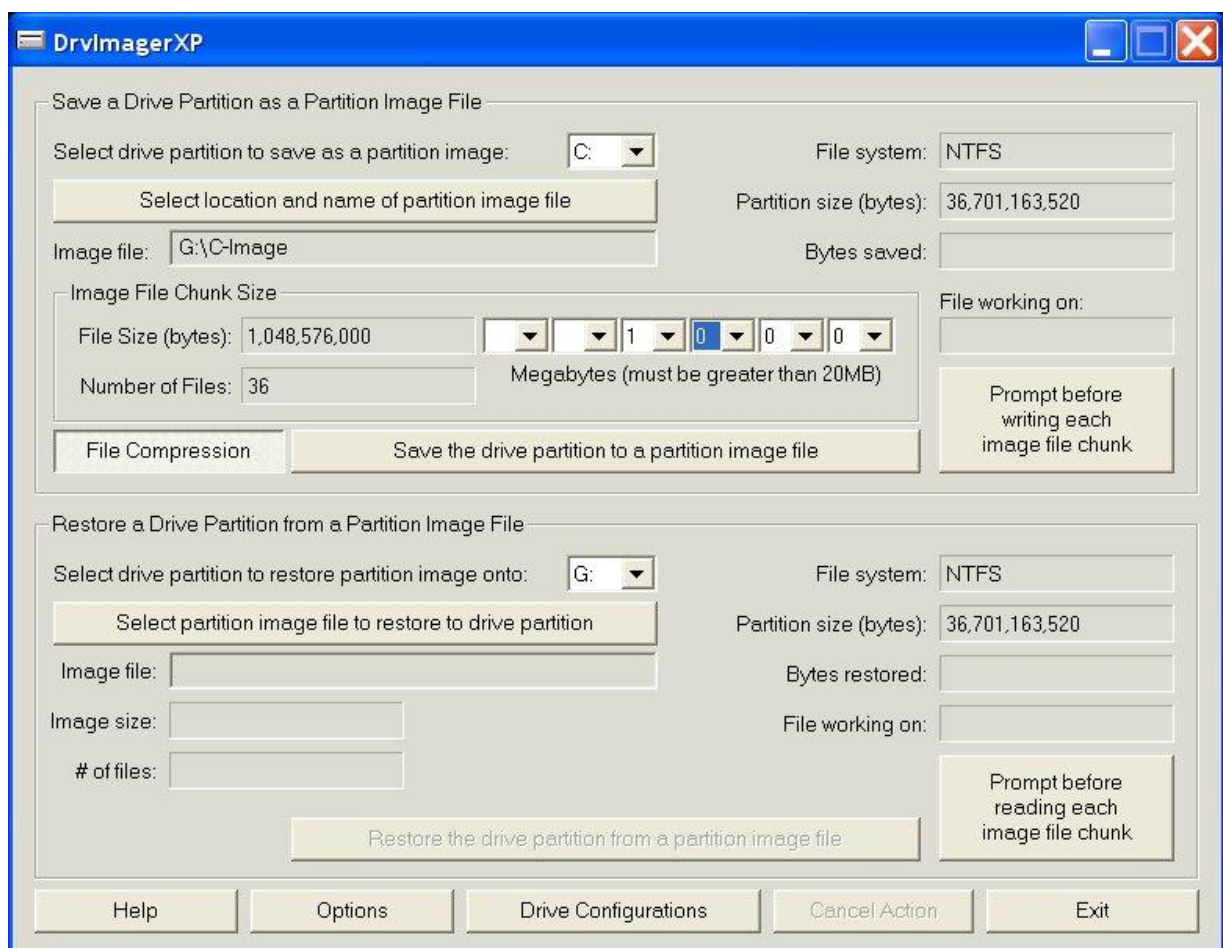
DrvImagerXP

Save a Drive Partition as a Partition Image File

Select drive partition to save as a partition image: C:

File system: NTFS

Select location and name of partition image file

Partition size (bytes): 36,701,163,520

Image file: G:\C-Image

Bytes saved:

Image File Chunk Size

File working on:

File Size (bytes): 1,048,576,000

1 0 0 0

Number of Files: 36

Megabytes (must be greater than 20MB)

Prompt before writing each image file chunk

File Compression

Save the drive partition to a partition image file

Restore a Drive Partition from a Partition Image File

Select drive partition to restore partition image onto: G:

File system: NTFS

Select partition image file to restore to drive partition

Partition size (bytes): 36,701,163,520

Image file:

Bytes restored:

Image size:

File working on:

# of files:

Prompt before reading each image file chunk

Restore the drive partition from a partition image file

Help

Options

Drive Configurations

Cancel Action

Exit